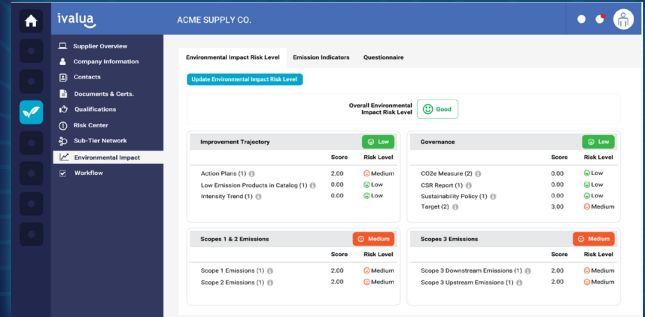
ivalua

ACME SUPPLY CO.

Supplier Overview
Company Information
Contacts
Documents & Certs.
Qualifications
Risk Center
Sub-Tier Network
Environmental Impact
Workflow

Environmental Impact Risk Level
Emission Indicators
Questionnaire

Update Environmental Impact Risk Level

Overall Environmental Impact Risk Level
Good

Improvement Trajectory
Low

| | Score | Risk Level |
|---|---|---|
| Action Plans (1) | 2.00 | Medium |
| Low Emission Products in Catalog (1) | 0.00 | Low |
| Intensity Trend (1) | 0.00 | Low |

Governance
Low

| | Score | Risk Level |
|---|---|---|
| CO2e Measure (2) | 0.00 | Low |
| CSR Report (1) | 0.00 | Low |
| Sustainability Policy (1) | 0.00 | Low |
| Target (2) | 3.00 | Medium |

Scopes 1 & 2 Emissions
Medium

| | Score | Risk Level |
|---|---|---|
| Scope 1 Emissions (1) | 2.00 | Medium |
| Scope 2 Emissions (1) | 2.00 | Medium |

Scopes 3 Emissions
Medium

| | Score | Risk Level |
|---|---|---|
| Scope 3 Downstream Emissions (1) | 2.00 | Medium |
| Scope 3 Upstream Emissions (1) | 2.00 | Medium |